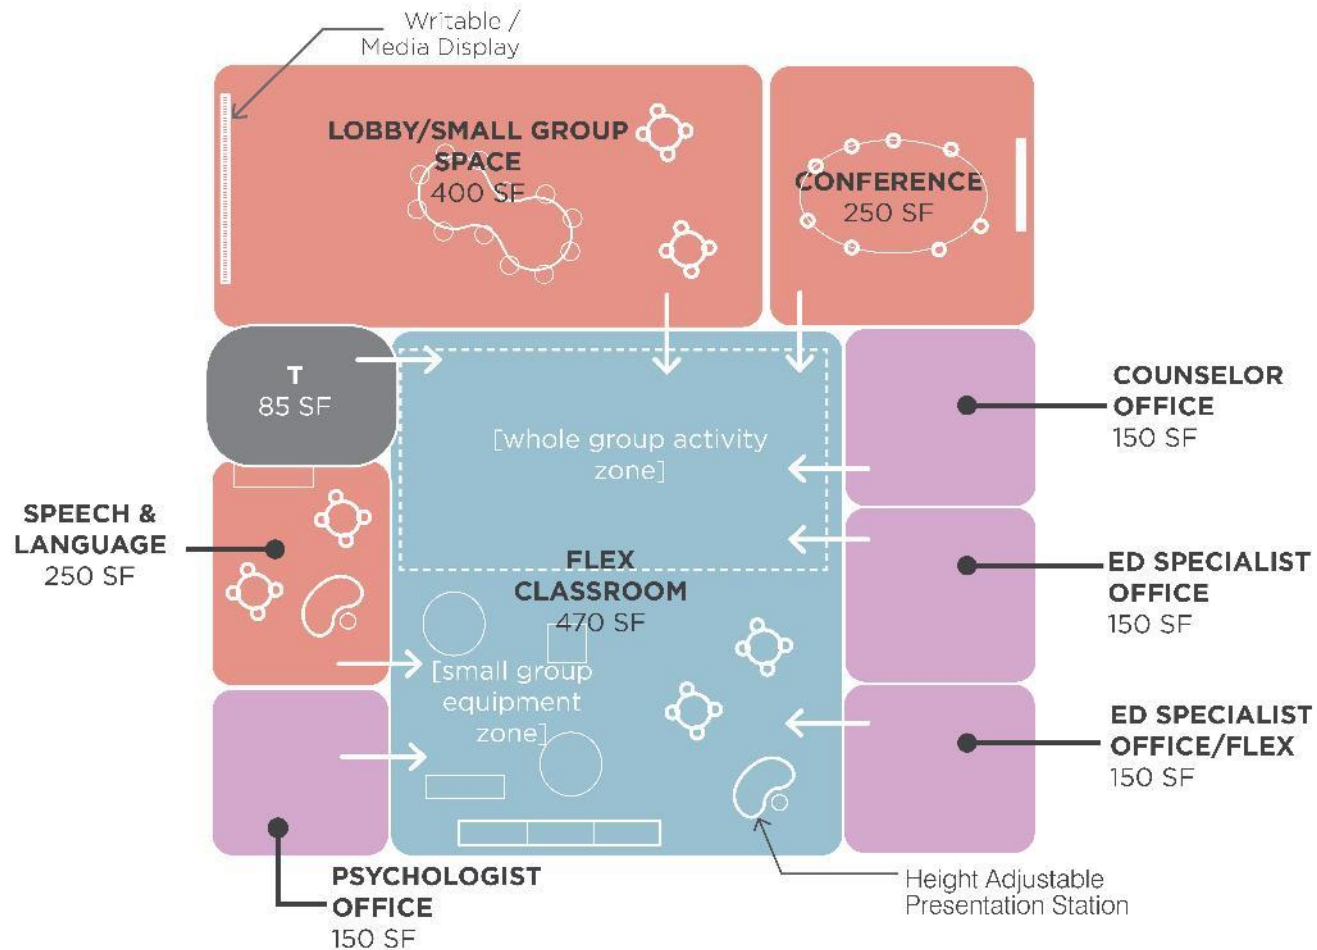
Writable / Media Display

LOBBY/SMALL GROUP SPACE
400 SF

CONFERENCE
250 SF

T
85 SF

[whole group activity zone]

COUNSELOR OFFICE
150 SF

SPEECH & LANGUAGE
250 SF

FLEX CLASSROOM
470 SF

ED SPECIALIST OFFICE
150 SF

[small group equipment zone]

ED SPECIALIST OFFICE/FLEX
150 SF

PSYCHOLOGIST OFFICE
150 SF

Height Adjustable Presentation Station